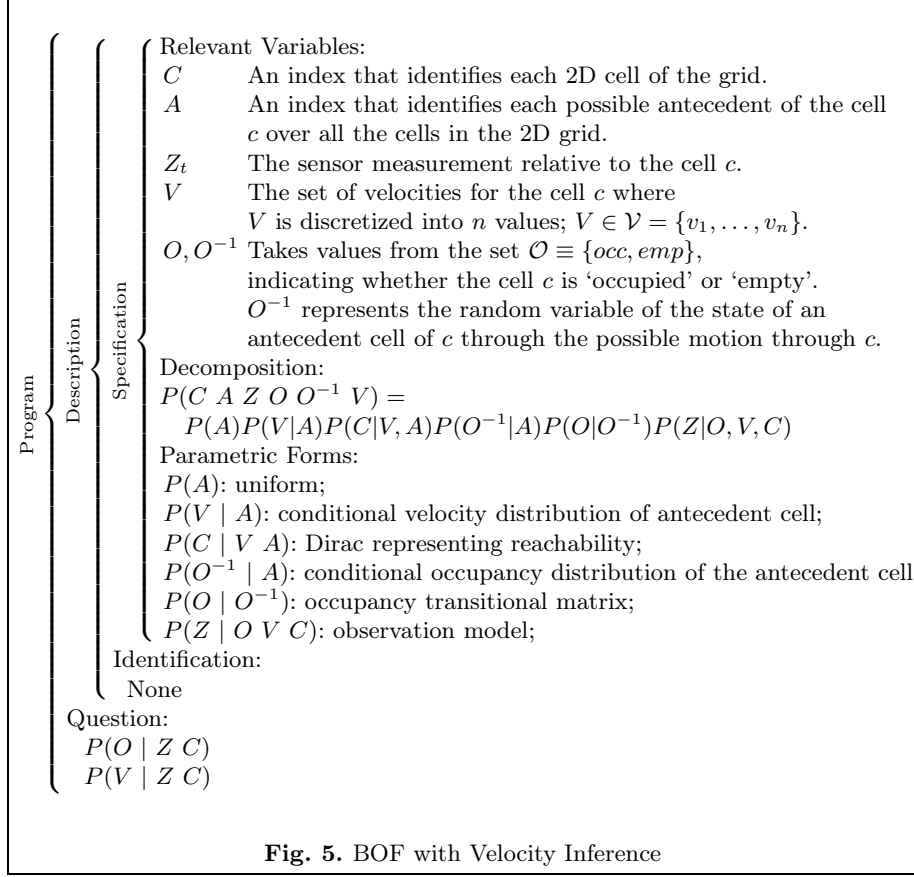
Program

Description

Specification

Relevant Variables:

$C$ An index that identifies each 2D cell of the grid.

$A$ An index that identifies each possible antecedent of the cell $c$ over all the cells in the 2D grid.

$Z_t$ The sensor measurement relative to the cell $c$.

$V$ The set of velocities for the cell $c$ where $V$ is discretized into $n$ values; $V \in \mathcal{V} = \{v_1, \ldots, v_n\}$.

$O, O^{-1}$ Takes values from the set $\mathcal{O} \equiv \{occ, emp\}$, indicating whether the cell $c$ is 'occupied' or 'empty'. $O^{-1}$ represents the random variable of the state of an antecedent cell of $c$ through the possible motion through $c$.

Decomposition:

$P(C\ A\ Z\ O\ O^{-1}\ V) =$
$P(A)P(V|A)P(C|V,A)P(O^{-1}|A)P(O|O^{-1})P(Z|O,V,C)$

Parametric Forms:

$P(A)$: uniform;

$P(V \mid A)$: conditional velocity distribution of antecedent cell;

$P(C \mid V\ A)$: Dirac representing reachability;

$P(O^{-1} \mid A)$: conditional occupancy distribution of the antecedent cell

$P(O \mid O^{-1})$: occupancy transitional matrix;

$P(Z \mid O\ V\ C)$: observation model;

Identification:

None

Question:

$P(O \mid Z\ C)$

$P(V \mid Z\ C)$

**Fig. 5.** BOF with Velocity Inference